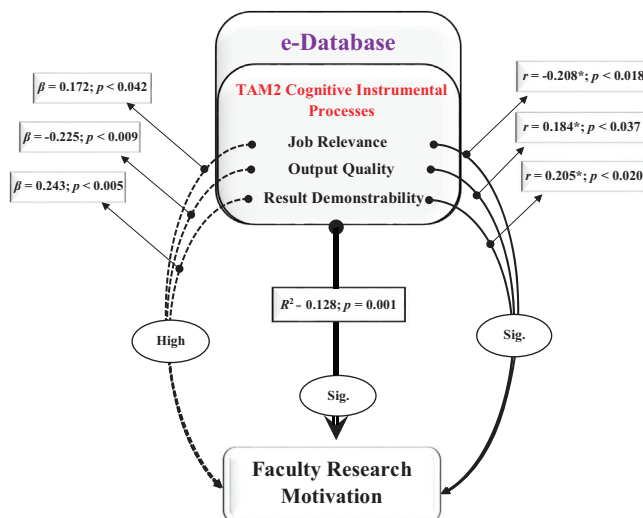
e-Database

TAM2 Cognitive Instrumental Processes

Job Relevance

Output Quality

Result Demonstrability

$\beta = 0.172; p < 0.042$

$\beta = -0.225; p < 0.009$

$\beta = 0.243; p < 0.005$

$r = -0.208^{*}; p < 0.018$

$r = 0.184^{*}; p < 0.037$

$r = 0.205^{*}; p < 0.020$

$R^2$ - 0.128; $p = 0.001$

High

Sig.

Sig.

Faculty Research Motivation